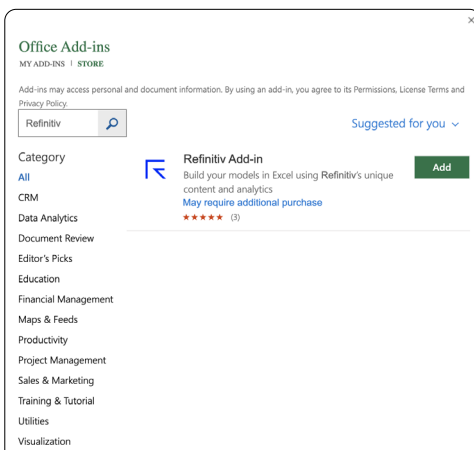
×

Office Add-ins
MY ADD-INS | STORE

Add-ins may access personal and document information. By using an add-in, you agree to its Permissions, License Terms and Privacy Policy.

Refinitiv

Suggested for you ∨

Category
All
CRM
Data Analytics
Document Review
Editor's Picks
Education
Financial Management
Maps & Feeds
Productivity
Project Management
Sales & Marketing
Training & Tutorial
Utilities
Visualization

Refinitiv Add-in
Build your models in Excel using Refinitiv's unique content and analytics
May require additional purchase
★★★★★ (3)

Add